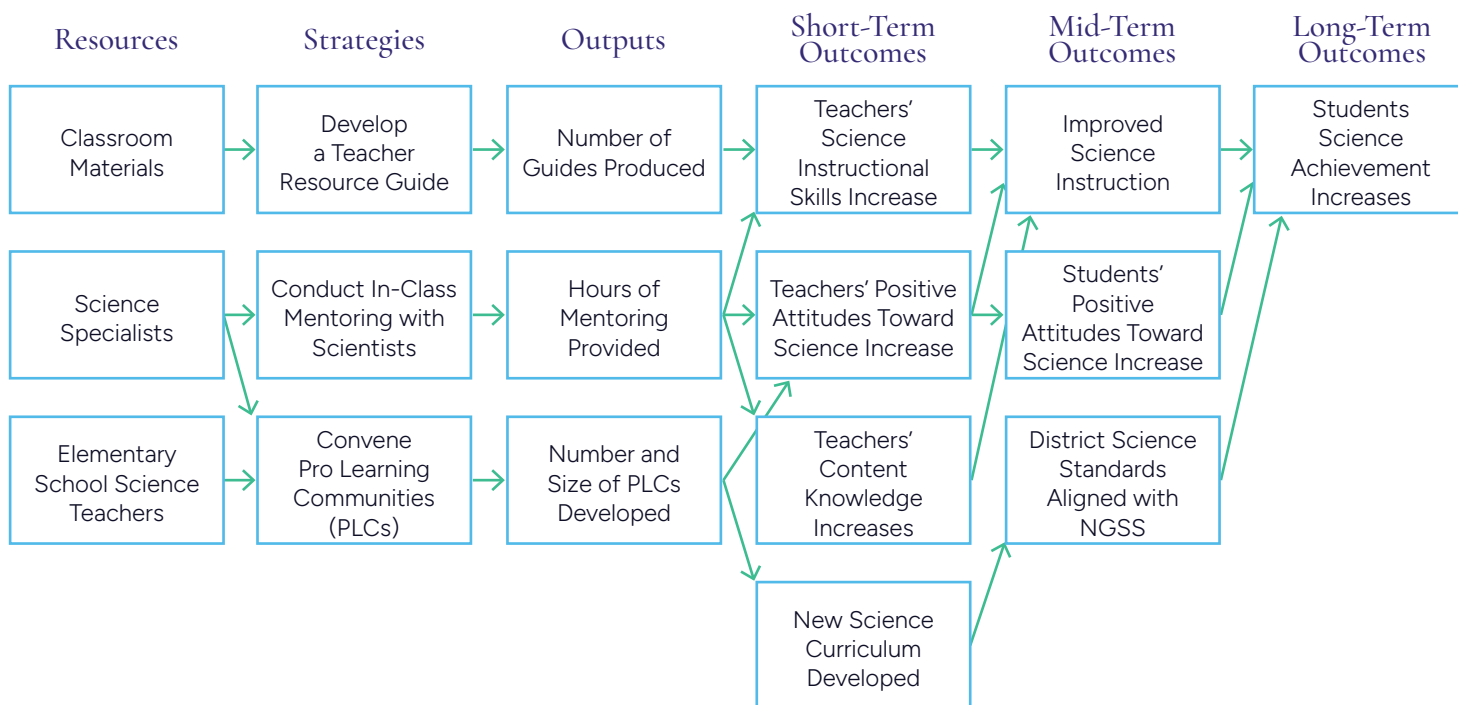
Resources

Strategies

Outputs

Short-Term Outcomes

Mid-Term Outcomes

Long-Term Outcomes

Classroom Materials

Develop a Teacher Resource Guide

Number of Guides Produced

Teachers' Science Instructional Skills Increase

Improved Science Instruction

Students Science Achievement Increases

Science Specialists

Conduct In-Class Mentoring with Scientists

Hours of Mentoring Provided

Teachers' Positive Attitudes Toward Science Increase

Students' Positive Attitudes Toward Science Increase

Elementary School Science Teachers

Convene Pro Learning Communities (PLCs)

Number and Size of PLCs Developed

Teachers' Content Knowledge Increases

District Science Standards Aligned with NGSS

New Science Curriculum Developed